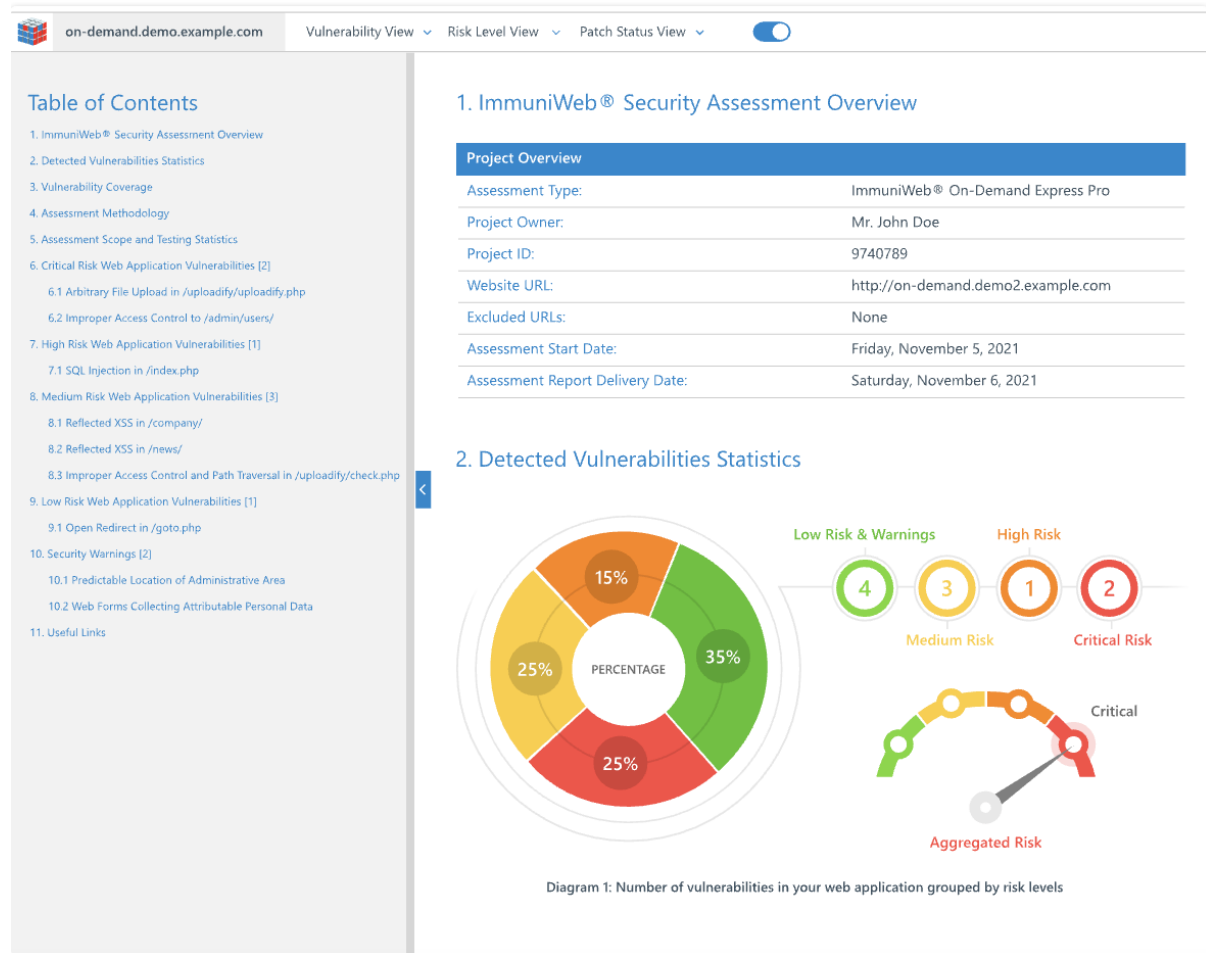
on-demand.demo.example.com Vulnerability View Risk Level View Patch Status View

Table of Contents
1. ImmuniWeb® Security Assessment Overview
2. Detected Vulnerabilities Statistics
3. Vulnerability Coverage
4. Assessment Methodology
5. Assessment Scope and Testing Statistics
6. Critical Risk Web Application Vulnerabilities [2]
6.1 Arbitrary File Upload in /uploadify/uploadify.php
6.2 Improper Access Control to /admin/users/
7. High Risk Web Application Vulnerabilities [1]
7.1 SQL Injection in /index.php
8. Medium Risk Web Application Vulnerabilities [3]
8.1 Reflected XSS in /company/
8.2 Reflected XSS in /news/
8.3 Improper Access Control and Path Traversal in /uploadify/check.php
9. Low Risk Web Application Vulnerabilities [1]
9.1 Open Redirect in /goto.php
10. Security Warnings [2]
10.1 Predictable Location of Administrative Area
10.2 Web Forms Collecting Attributable Personal Data
11. Useful Links

1. ImmuniWeb® Security Assessment Overview

| Project Overview | |
|---|---|
| Assessment Type: | ImmuniWeb® On-Demand Express Pro |
| Project Owner: | Mr. John Doe |
| Project ID: | 9740789 |
| Website URL: | http://on-demand.demo2.example.com |
| Excluded URLs: | None |
| Assessment Start Date: | Friday, November 5, 2021 |
| Assessment Report Delivery Date: | Saturday, November 6, 2021 |

2. Detected Vulnerabilities Statistics

15% 25% PERCENTAGE 35% 25%

Low Risk & Warnings 4
Medium Risk 3
High Risk 1
Critical Risk 2

Critical
Aggregated Risk

Diagram 1: Number of vulnerabilities in your web application grouped by risk levels